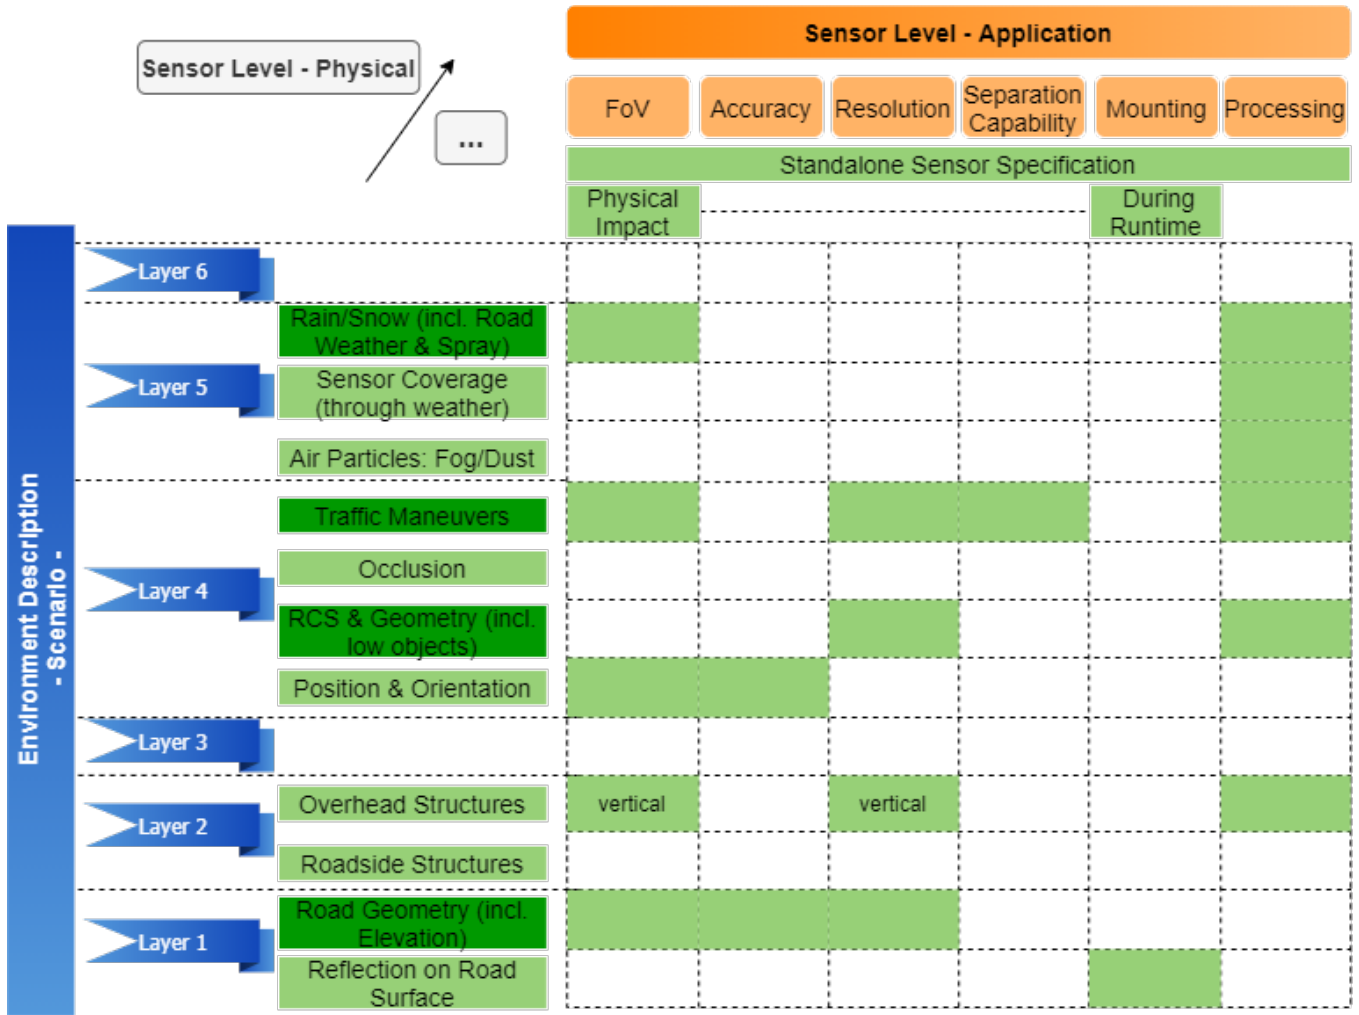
Sensor Level - Physical

...

Sensor Level - Application

FoV | Accuracy | Resolution | Separation Capability | Mounting | Processing

Standalone Sensor Specification

Physical Impact | During Runtime

Environment Description - Scenario -

Layer 6

Layer 5
Rain/Snow (incl. Road Weather & Spray)
Sensor Coverage (through weather)
Air Particles: Fog/Dust

Layer 4
Traffic Maneuvers
Occlusion
RCS & Geometry (incl. low objects)
Position & Orientation

Layer 3

Layer 2
Overhead Structures
vertical
vertical
Roadside Structures

Layer 1
Road Geometry (incl. Elevation)
Reflection on Road Surface